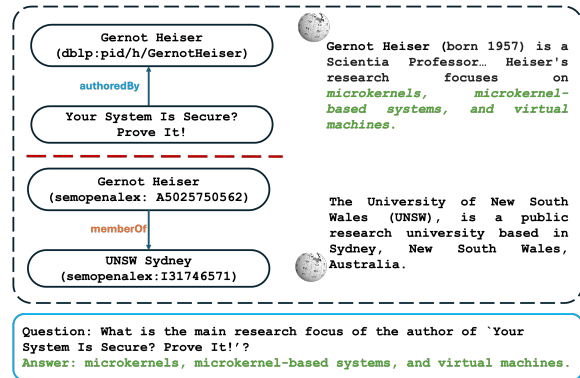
Gernot Heiser
(dblp:pid/h/GernotHeiser)

authoredBy

Your System Is Secure?
Prove It!

Gernot Heiser (born 1957) is a Scientia Professor… Heiser's research focuses on microkernels, microkernel-based systems, and virtual machines.

Gernot Heiser
(semopenalex: A5025750562)

memberOf

UNSW Sydney
(semopenalex:I31746571)

The University of New South Wales (UNSW), is a public research university based in Sydney, New South Wales, Australia.

Question: What is the main research focus of the author of `Your System Is Secure? Prove It!'?
Answer: microkernels, microkernel-based systems, and virtual machines.